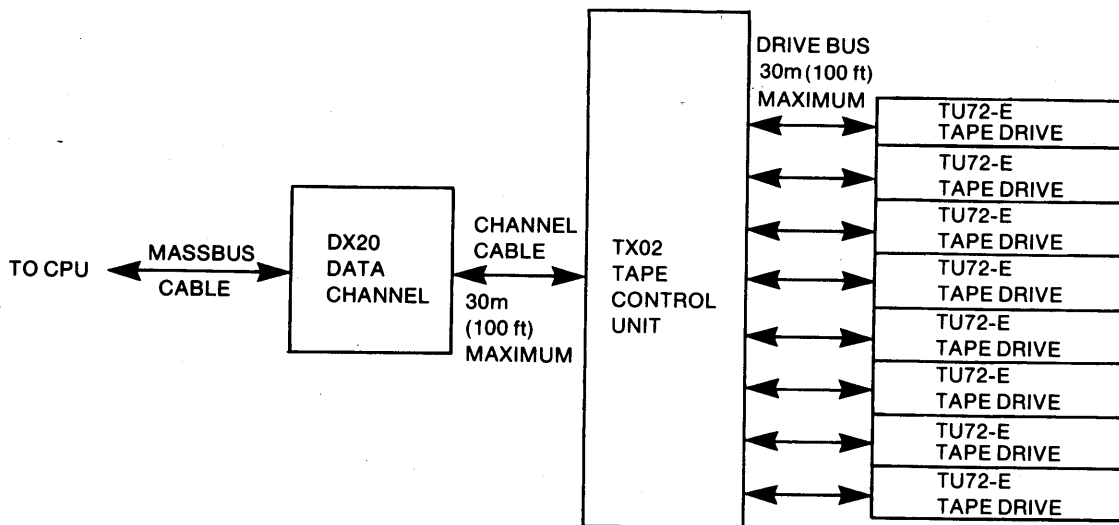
TO CPU

MASSBUS CABLE

DX20 DATA CHANNEL

CHANNEL CABLE

30m (100 ft) MAXIMUM

TX02 TAPE CONTROL UNIT

DRIVE BUS 30m (100 ft) MAXIMUM

TU72-E TAPE DRIVE

TU72-E TAPE DRIVE

TU72-E TAPE DRIVE

TU72-E TAPE DRIVE

TU72-E TAPE DRIVE

TU72-E TAPE DRIVE

TU72-E TAPE DRIVE

TU72-E TAPE DRIVE